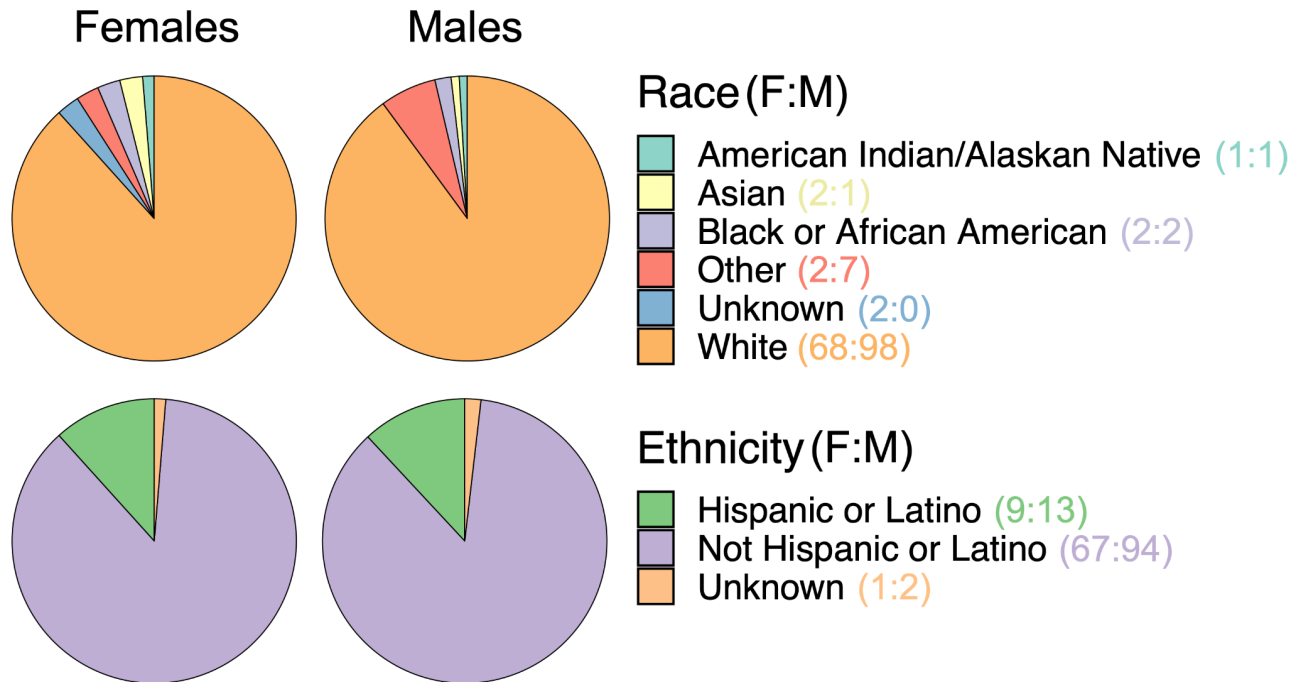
Females

Males

Race (F:M)

American Indian/Alaskan Native (1:1)
Asian (2:1)
Black or African American (2:2)
Other (2:7)
Unknown (2:0)
White (68:98)

Ethnicity (F:M)

Hispanic or Latino (9:13)
Not Hispanic or Latino (67:94)
Unknown (1:2)